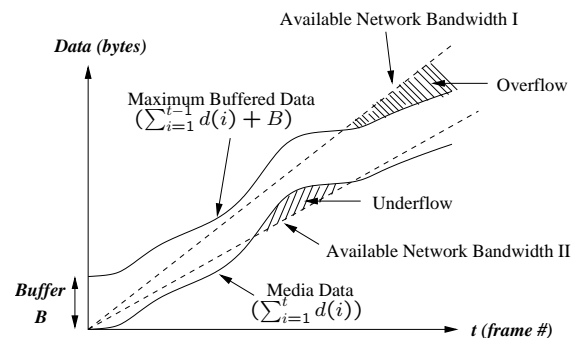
Available Network Bandwidth I

Data (bytes)

Overflow

Maximum Buffered Data
$(\sum_{i=1}^{t-1} d(i) + B)$

Underflow

Available Network Bandwidth II

Buffer
B

Media Data
$(\sum_{i=1}^{t} d(i))$

t (frame #)